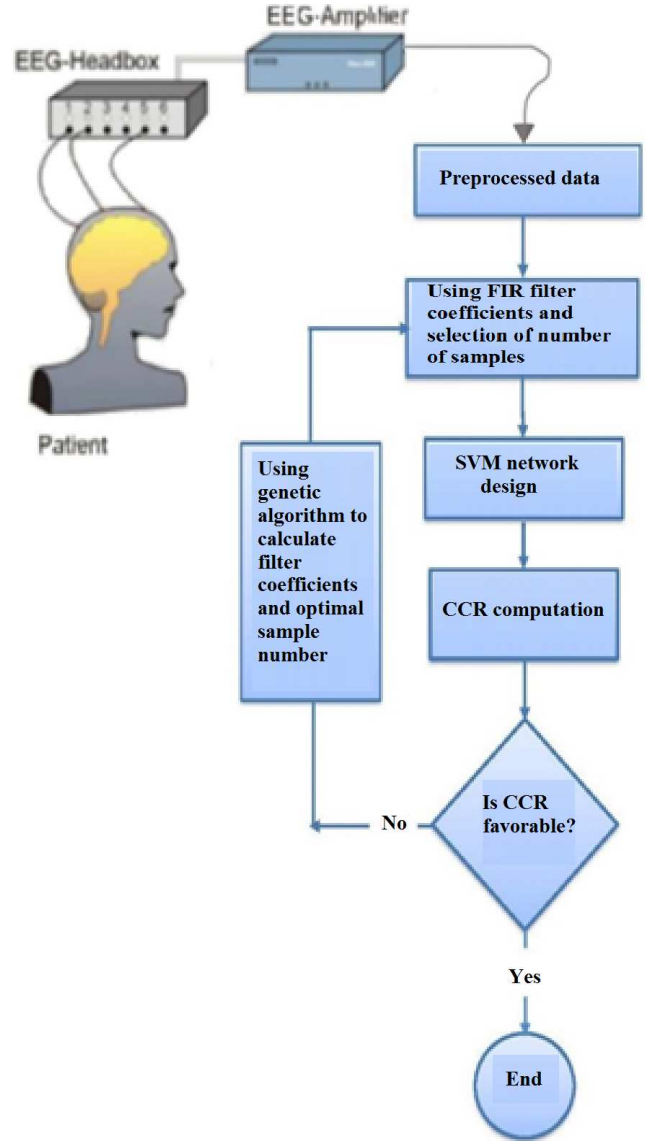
EEG-Amplifier

EEG-Headbox

1 2 3 4 5 6

Patient

Preprocessed data

Using FIR filter coefficients and selection of number of samples

Using genetic algorithm to calculate filter coefficients and optimal sample number

SVM network design

CCR computation

Is CCR favorable?

No

Yes

End